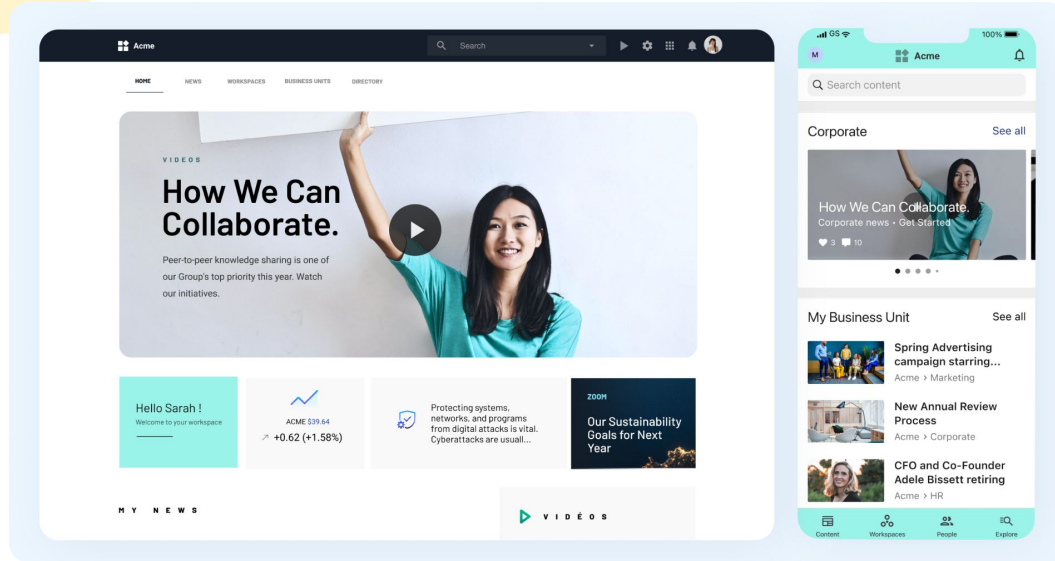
Acme
Search
HOME NEWS WORKSPACES BUSINESS UNITS DIRECTORY

VIDEOS
How We Can Collaborate.
Peer-to-peer knowledge sharing is one of our Group's top priority this year. Watch our initiatives.

Hello Sarah !
Welcome to your workspace

ACME $39.64
+0.62 (+1.58%)

Protecting systems, networks, and programs from digital attacks is vital. Cyberattacks are usuall...

ZOOM
Our Sustainability Goals for Next Year

MY NEWS

VIDÉOS

GS 100%
M
Acme
Search content

Corporate See all
How We Can Collaborate.
Corporate news • Get Started
3 10

My Business Unit See all
Spring Advertising campaign starring...
Acme > Marketing
New Annual Review Process
Acme > Corporate
CFO and Co-Founder Adele Bissett retiring
Acme > HR

Content Workspaces People Explore